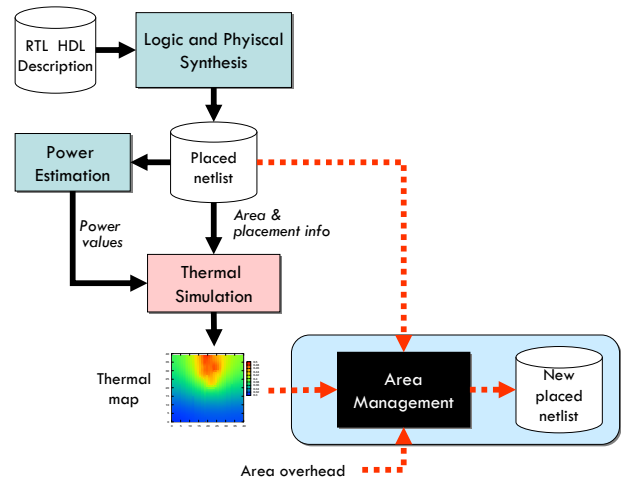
RTL HDL Description

Logic and Phyiscal Synthesis

Power Estimation

Placed netlist

Power values

Area & placement info

Thermal Simulation

Thermal map

Area Management

New placed netlist

Area overhead